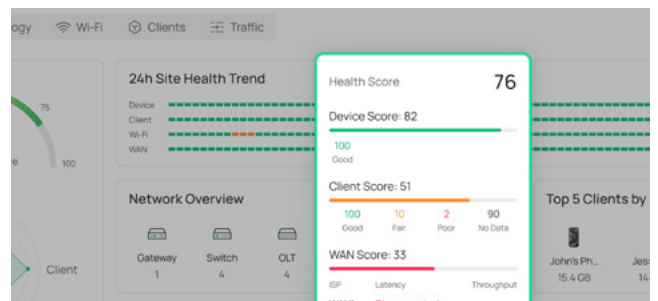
ogy Wi-Fi Clients Traffic

75

e 100

24h Site Health Trend

Device
Client
Wi-Fi
WAN

Network Overview

Gateway 1
Switch 4
OLT 4

Client

Health Score 76

Device Score: 82

100
Good

Client Score: 51

100 Good
10 Fair
2 Poor
90 No Data

WAN Score: 33

ISP
Latency
Throughput

Top 5 Clients by

John's Ph... 15.4 GB
Jes